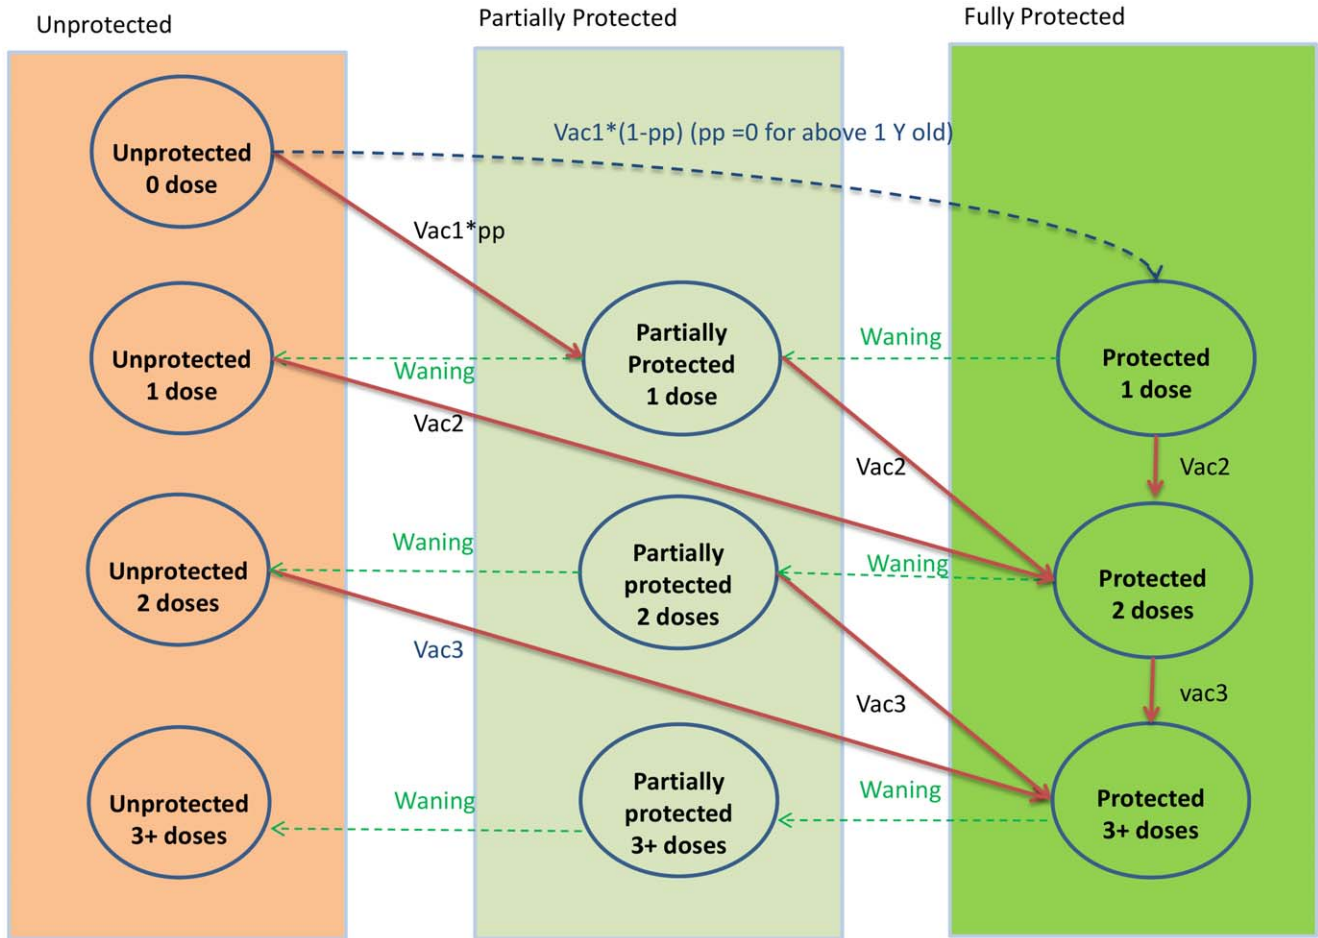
Unprotected

Partially Protected

Fully Protected

Unprotected 0 dose

Vac1*(1-pp) (pp =0 for above 1 Y old)

Vac1*pp

Unprotected 1 dose

Waning

Partially Protected 1 dose

Waning

Protected 1 dose

Vac2

Vac2

Vac2

Waning

Unprotected 2 doses

Partially protected 2 doses

Waning

Protected 2 doses

Vac3

Vac3

vac3

Unprotected 3+ doses

Waning

Partially protected 3+ doses

Waning

Protected 3+ doses